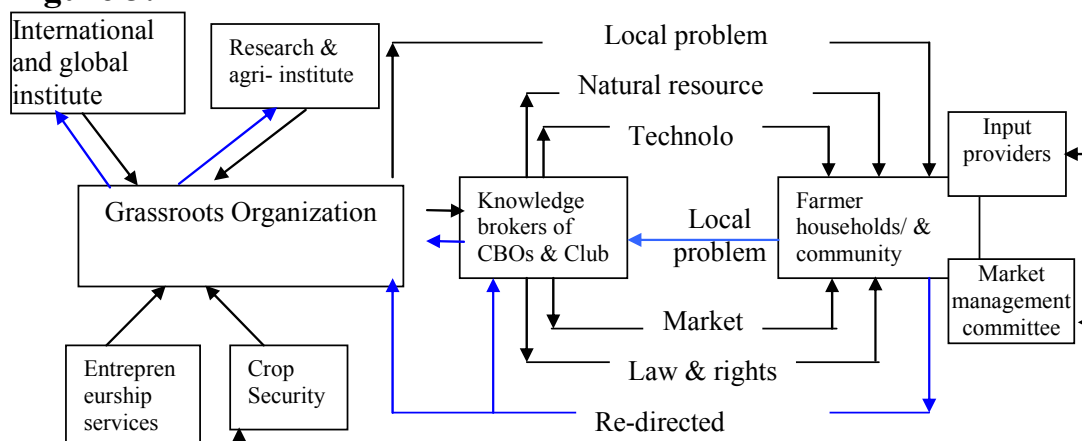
International and global institute

Research & agri- institute

Local problem

Natural resource

Technolo

Input providers

Grassroots Organization

Knowledge brokers of CBOs & Club

Local problem

Farmer households/ & community

Market management committee

Market

Law & rights

Entrepreneurship services

Crop Security

Re-directed